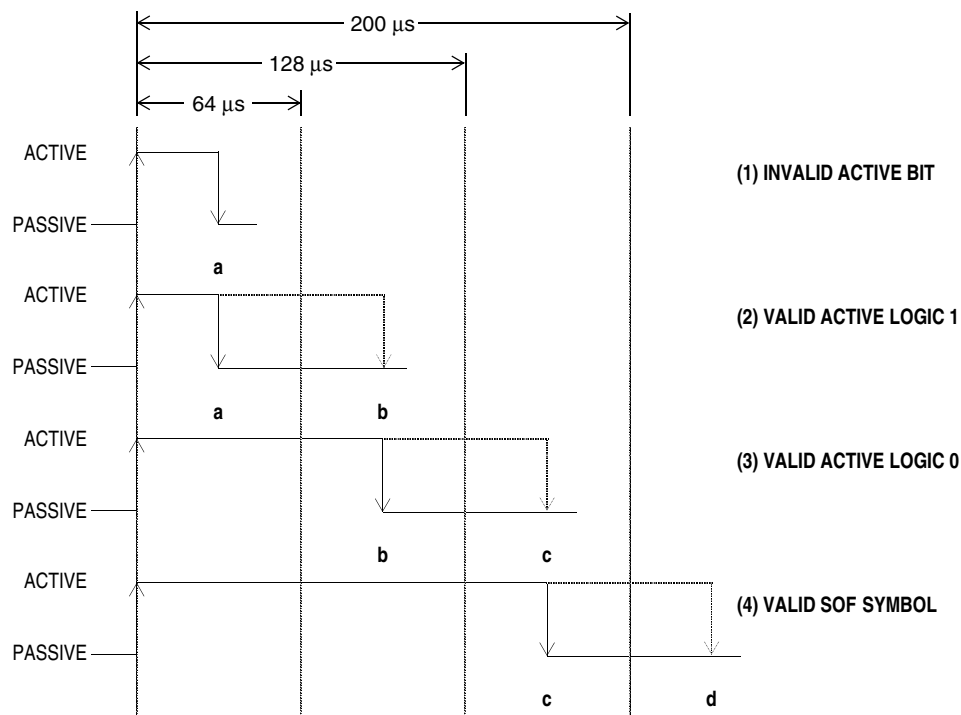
200 µs

128 µs

64 µs

ACTIVE

PASSIVE

(1) INVALID ACTIVE BIT

a

ACTIVE

PASSIVE

(2) VALID ACTIVE LOGIC 1

a b

ACTIVE

PASSIVE

(3) VALID ACTIVE LOGIC 0

b c

ACTIVE

PASSIVE

(4) VALID SOF SYMBOL

c d